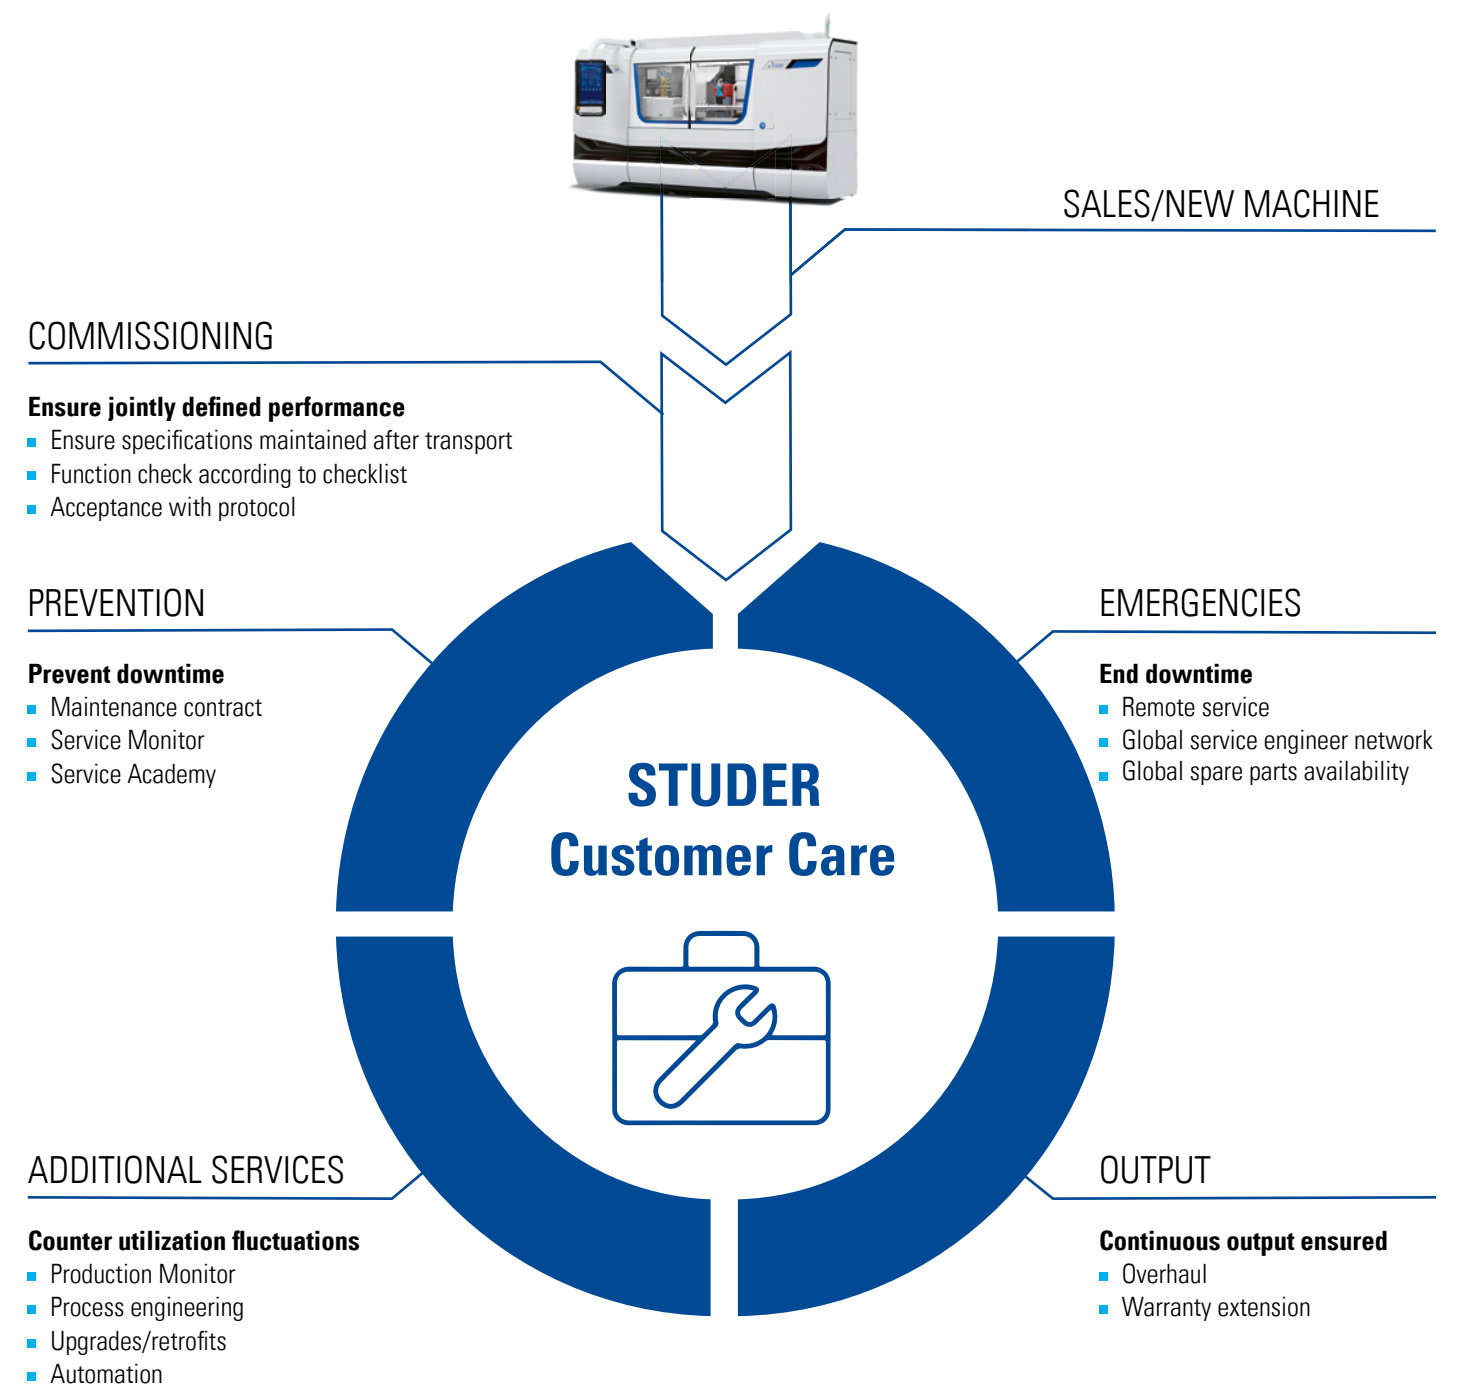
SALES/NEW MACHINE

COMMISSIONING

**Ensure jointly defined performance**
- Ensure specifications maintained after transport
- Function check according to checklist
- Acceptance with protocol

PREVENTION

**Prevent downtime**
- Maintenance contract
- Service Monitor
- Service Academy

EMERGENCIES

**End downtime**
- Remote service
- Global service engineer network
- Global spare parts availability

STUDER
Customer Care

ADDITIONAL SERVICES

**Counter utilization fluctuations**
- Production Monitor
- Process engineering
- Upgrades/retrofits
- Automation

OUTPUT

**Continuous output ensured**
- Overhaul
- Warranty extension